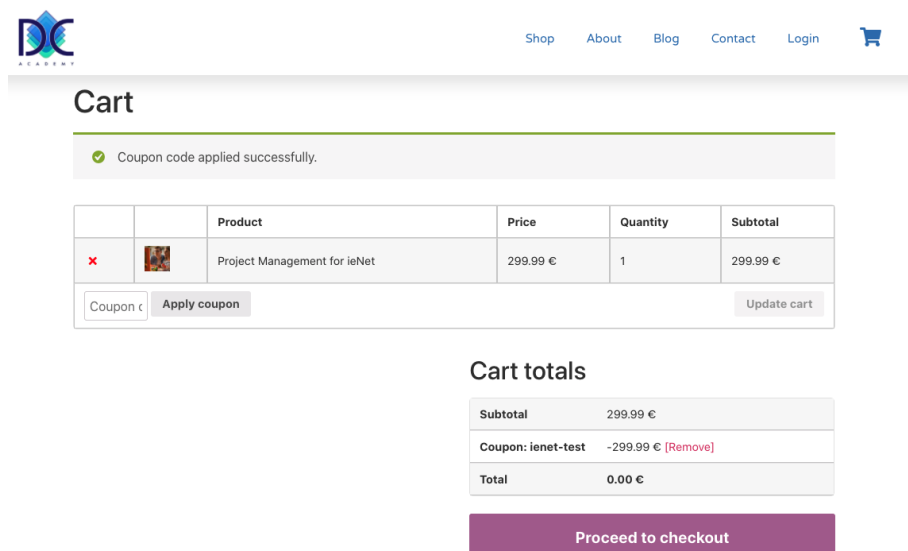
DC
ACADEMY

Shop About Blog Contact Login

Cart

Coupon code applied successfully.

| | | Product | Price | Quantity | Subtotal |
|---|---|---|---|---|---|
| × | | Project Management for ieNet | 299.99 € | 1 | 299.99 € |

Coupon c Apply coupon Update cart

Cart totals

| | |
|---|---|
| Subtotal | 299.99 € |
| Coupon: ienet-test | -299.99 € [Remove] |
| Total | 0.00 € |

Proceed to checkout